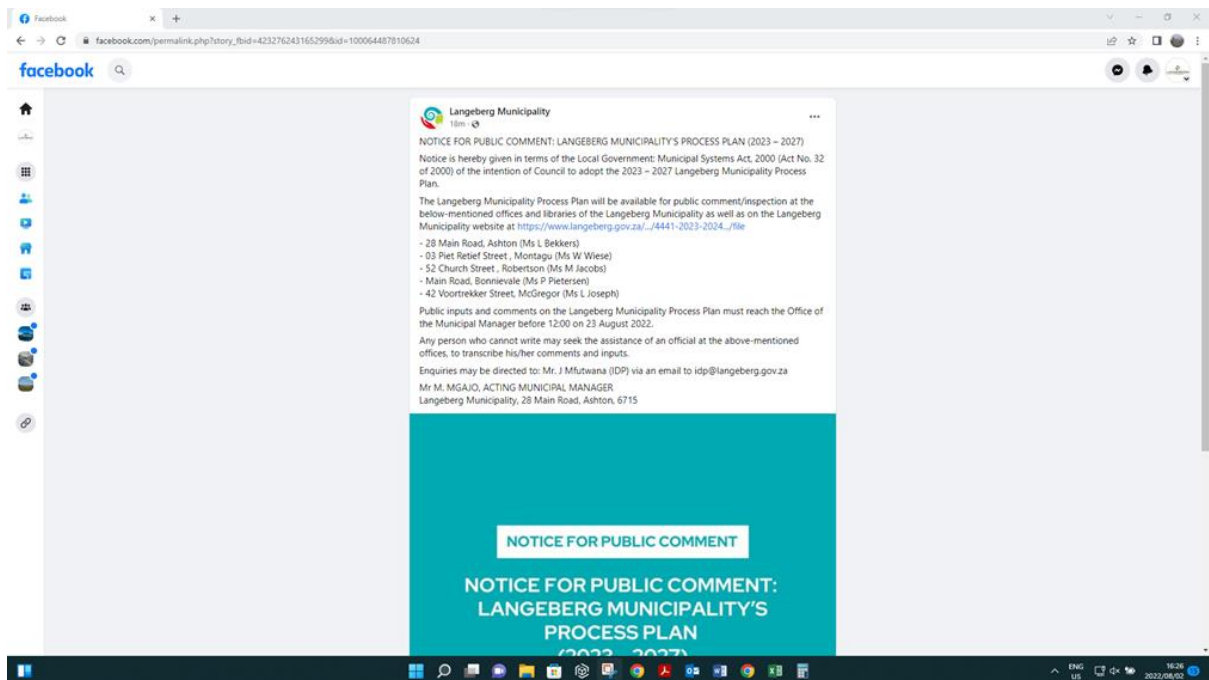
Facebook

facebook.com/permalink.php?story_fbid=423276243165299&id=100064487810624

facebook

Langeberg Municipality
18m ·

NOTICE FOR PUBLIC COMMENT: LANGEBERG MUNICIPALITY'S PROCESS PLAN (2023 – 2027)

Notice is hereby given in terms of the Local Government: Municipal Systems Act, 2000 (Act No. 32 of 2000) of the intention of Council to adopt the 2023 – 2027 Langeberg Municipality Process Plan.

The Langeberg Municipality Process Plan will be available for public comment/inspection at the below-mentioned offices and libraries of the Langeberg Municipality as well as on the Langeberg Municipality website at https://www.langeberg.gov.za/.../4441-2023-2024.../file

- 28 Main Road, Ashton (Ms L Bekkers)
- 03 Piet Retief Street , Montagu (Ms W Wiese)
- 52 Church Street , Robertson (Ms M Jacobs)
- Main Road, Bonnievale (Ms P Pietersen)
- 42 Voortrekker Street, McGregor (Ms L Joseph)

Public inputs and comments on the Langeberg Municipality Process Plan must reach the Office of the Municipal Manager before 12:00 on 23 August 2022.

Any person who cannot write may seek the assistance of an official at the above-mentioned offices, to transcribe his/her comments and inputs.

Enquiries may be directed to: Mr. J Mfutwana (IDP) via an email to idp@langeberg.gov.za

Mr M. MGAJO, ACTING MUNICIPAL MANAGER
Langeberg Municipality, 28 Main Road, Ashton, 6715

NOTICE FOR PUBLIC COMMENT

NOTICE FOR PUBLIC COMMENT: LANGEBERG MUNICIPALITY'S PROCESS PLAN
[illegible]

ENG US
16:26
2022/08/02